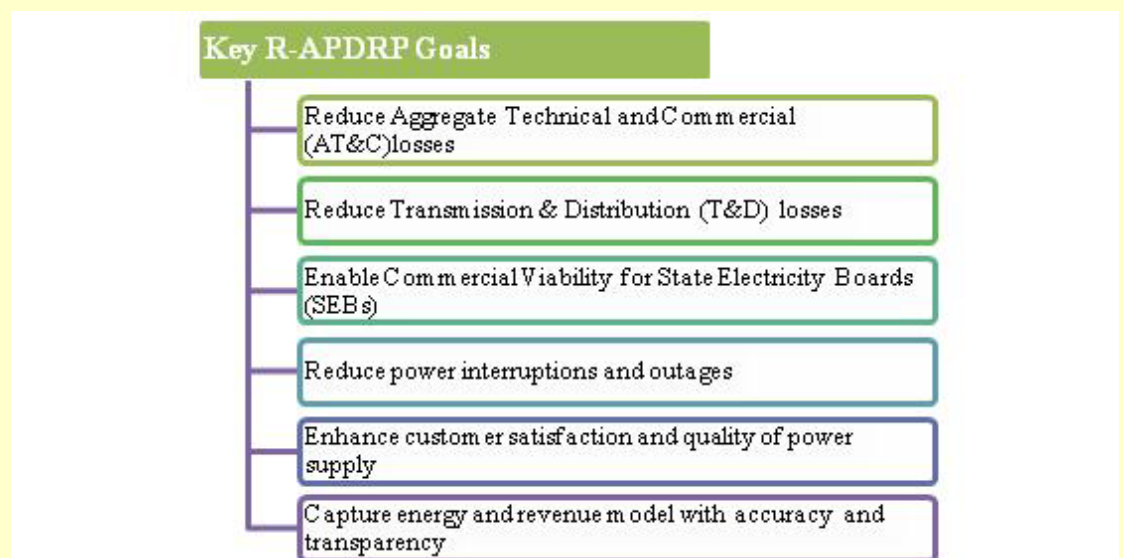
Key R-APDRP Goals

Reduce Aggregate Technical and Commercial (AT&C)losses

Reduce Transmission & Distribution (T&D) losses

Enable Commercial Viability for State Electricity Boards (SEBs)

Reduce power interruptions and outages

Enhance customer satisfaction and quality of power supply

Capture energy and revenue model with accuracy and transparency